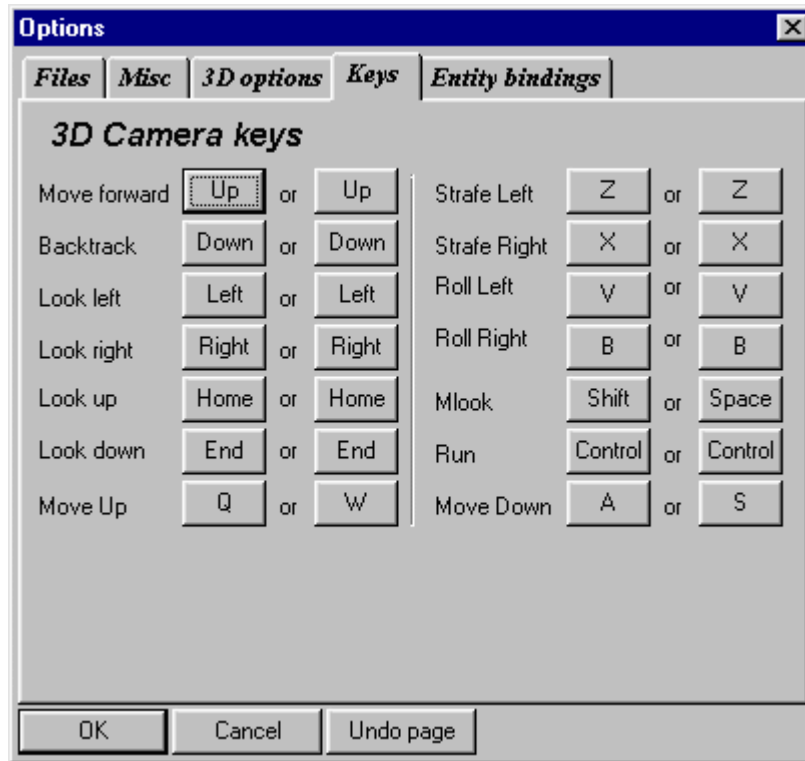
Options

Files | Misc | 3D options | Keys | Entity bindings

3D Camera keys

Move forward Up or Up
Backtrack Down or Down
Look left Left or Left
Look right Right or Right
Look up Home or Home
Look down End or End
Move Up Q or W

Strafe Left Z or Z
Strafe Right X or X
Roll Left V or V
Roll Right B or B
Mlook Shift or Space
Run Control or Control
Move Down A or S

OK Cancel Undo page